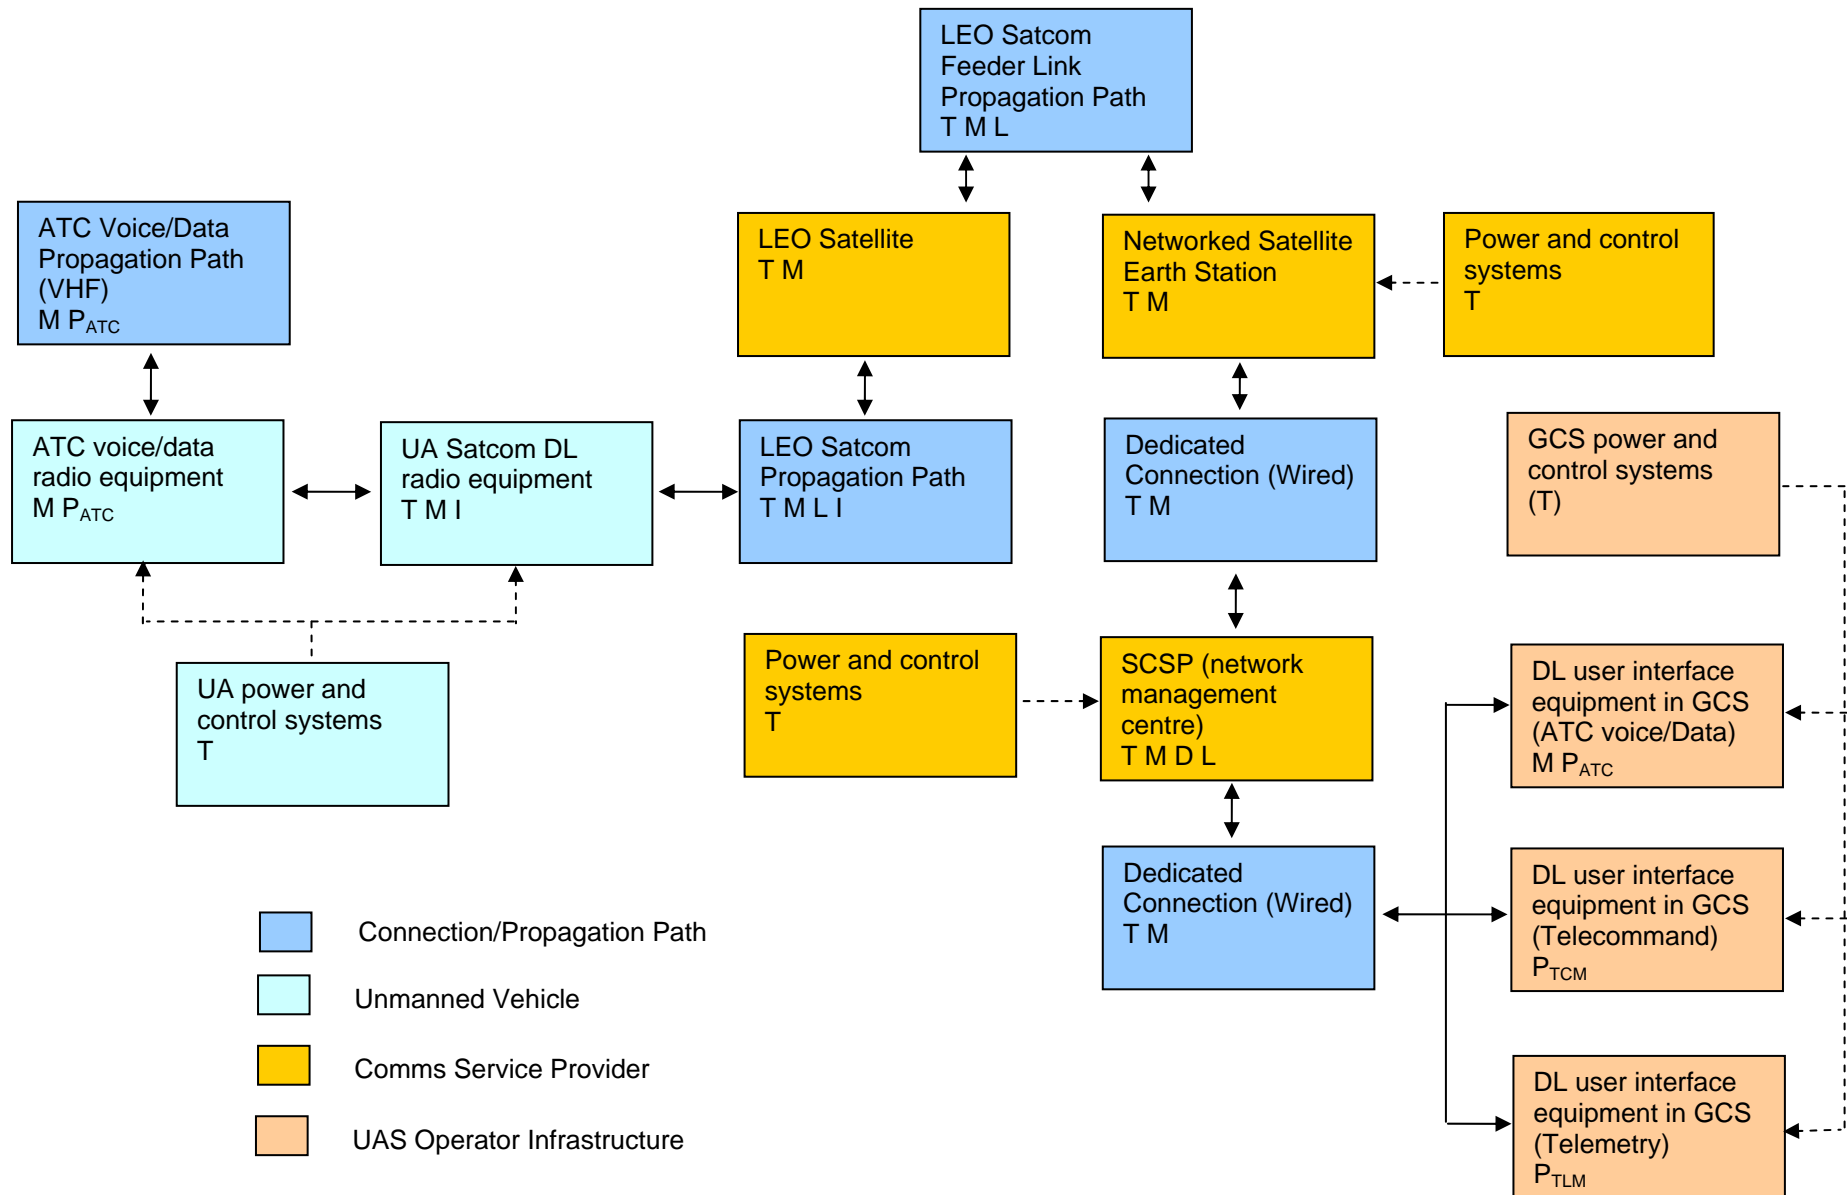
LEO Satcom Feeder Link Propagation Path
T M L

ATC Voice/Data Propagation Path (VHF)
M $P_{ATC}$

LEO Satellite
T M

Networked Satellite Earth Station
T M

Power and control systems
T

ATC voice/data radio equipment
M $P_{ATC}$

UA Satcom DL radio equipment
T M I

LEO Satcom Propagation Path
T M L I

Dedicated Connection (Wired)
T M

GCS power and control systems
(T)

UA power and control systems
T

Power and control systems
T

SCSP (network management centre)
T M D L

DL user interface equipment in GCS (ATC voice/Data)
M $P_{ATC}$

Dedicated Connection (Wired)
T M

DL user interface equipment in GCS (Telecommand)
$P_{TCM}$

DL user interface equipment in GCS (Telemetry)
$P_{TLM}$

Connection/Propagation Path

Unmanned Vehicle

Comms Service Provider

UAS Operator Infrastructure